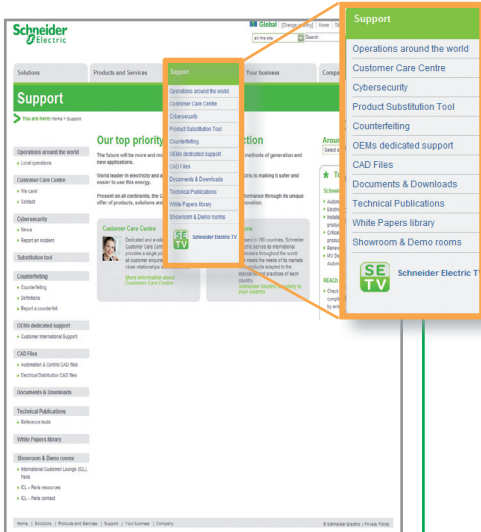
Schneider Electric

Global [Change country] | Home | Sit

all the site | Search

Solutions | Products and Services | Support | Your business | Compa

Support

You are here: Home > Support

Operations around the world
• Local operations

Customer Care Centre
• We care
• Contact

Cybersecurity
• News
• Report an incident

Substitution tool

Counterfeiting
• Counterfeiting
• Definitions
• Report a counterfeit

OEMs dedicated support
• Customer International Support

CAD Files
• Automation & Control CAD files
• Electrical Distribution CAD files

Documents & Downloads

Technical Publications
• Reference tools

White Papers library

Showroom & Demo rooms
• International Customer Lounge (ICL), Paris
• ICL – Paris resources
• ICL – Paris contact

Our top priority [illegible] ction

The future will be more and more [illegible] methods of generation and new applications.

World leader in electricity and a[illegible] ctric is making it safer and easier to use this energy.

Present on all continents, the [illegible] formance through its unique offer of products, solutions and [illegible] novation.

Customer Care Centre

Dedicated and available Customer Care Centre provides a single point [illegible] all customer enquiries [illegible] close relationship with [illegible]

More information about Customer Care Centre

Schneider Electric TV

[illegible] ork in 185 countries, Schneider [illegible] ctric serves its international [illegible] tomers throughout the world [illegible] meets the needs of its markets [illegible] products adapted to the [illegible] dards and practices of each country.
Schneider Electric country in your country

Aroun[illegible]
Select a

Schnei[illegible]

REACH

Home | Solutions | Products and Services | Support | Your business | Company

© Schneider Electric | Privacy Policy

Support

Operations around the world
Customer Care Centre
Cybersecurity
Product Substitution Tool
Counterfeiting
OEMs dedicated support
CAD Files
Documents & Downloads
Technical Publications
White Papers library
Showroom & Demo rooms

SE TV
Schneider Electric T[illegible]